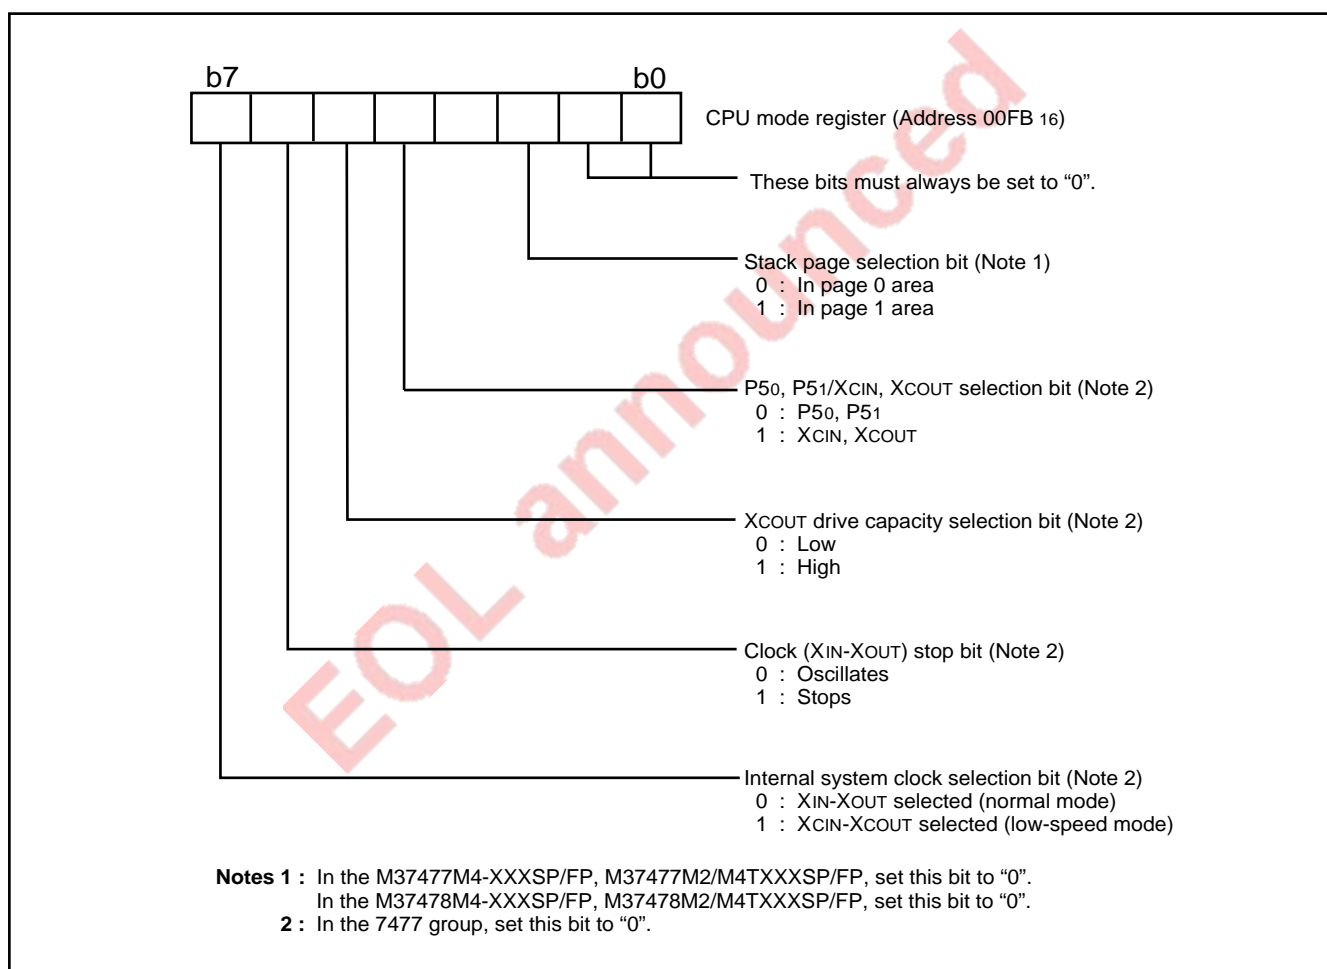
b7

b0

CPU mode register (Address 00FB $_{16}$)

These bits must always be set to “0”.

Stack page selection bit (Note 1)
0 : In page 0 area
1 : In page 1 area

P5$_0$, P5$_1$/X$_{CIN}$, X$_{COUT}$ selection bit (Note 2)
0 : P5$_0$, P5$_1$
1 : X$_{CIN}$, X$_{COUT}$

X$_{COUT}$ drive capacity selection bit (Note 2)
0 : Low
1 : High

Clock (X$_{IN}$-X$_{OUT}$) stop bit (Note 2)
0 : Oscillates
1 : Stops

Internal system clock selection bit (Note 2)
0 : X$_{IN}$-X$_{OUT}$ selected (normal mode)
1 : X$_{CIN}$-X$_{COUT}$ selected (low-speed mode)

EOL announced

Notes 1 : In the M37477M4-XXXSP/FP, M37477M2/M4TXXXSP/FP, set this bit to “0”.
In the M37478M4-XXXSP/FP, M37478M2/M4TXXXSP/FP, set this bit to “0”.
2 : In the 7477 group, set this bit to “0”.